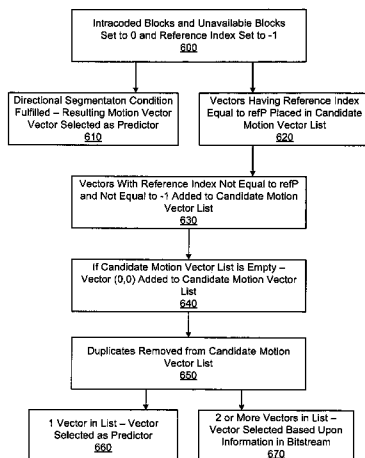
Intracoded Blocks and Unavailable Blocks Set to 0 and Reference Index Set to -1
600

Directional Segmentaton Condition Fulfilled – Resulting Motion Vector Vector Selected as Predictor
610

Vectors Having Reference Index Equal to refP Placed in Candidate Motion Vector List
620

Vectors With Reference Index Not Equal to refP and Not Equal to -1 Added to Candidate Motion Vector List
630

If Candidate Motion Vector List is Empty – Vector (0,0) Added to Candidate Motion Vector List
640

Duplicates Removed from Candidate Motion Vector List
650

1 Vector in List – Vector Selected as Predictor
660

2 or More Vectors in List – Vector Selected Based Upon Information in Bitstream
670